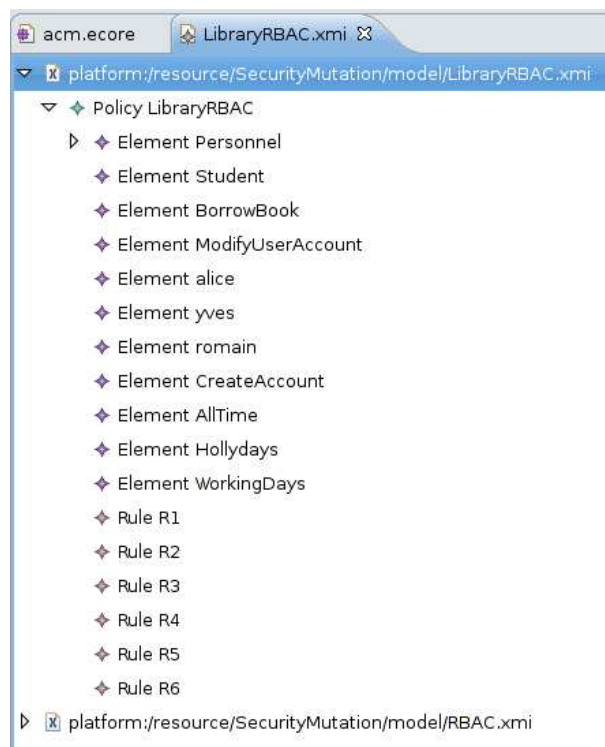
acm.ecore LibraryRBAC.xmi ☒

platform:/resource/SecurityMutation/model/LibraryRBAC.xmi

Policy LibraryRBAC

Element Personnel

Element Student

Element BorrowBook

Element ModifyUserAccount

Element alice

Element yves

Element romain

Element CreateAccount

Element AllTime

Element Hollydays

Element WorkingDays

Rule R1

Rule R2

Rule R3

Rule R4

Rule R5

Rule R6

platform:/resource/SecurityMutation/model/RBAC.xmi